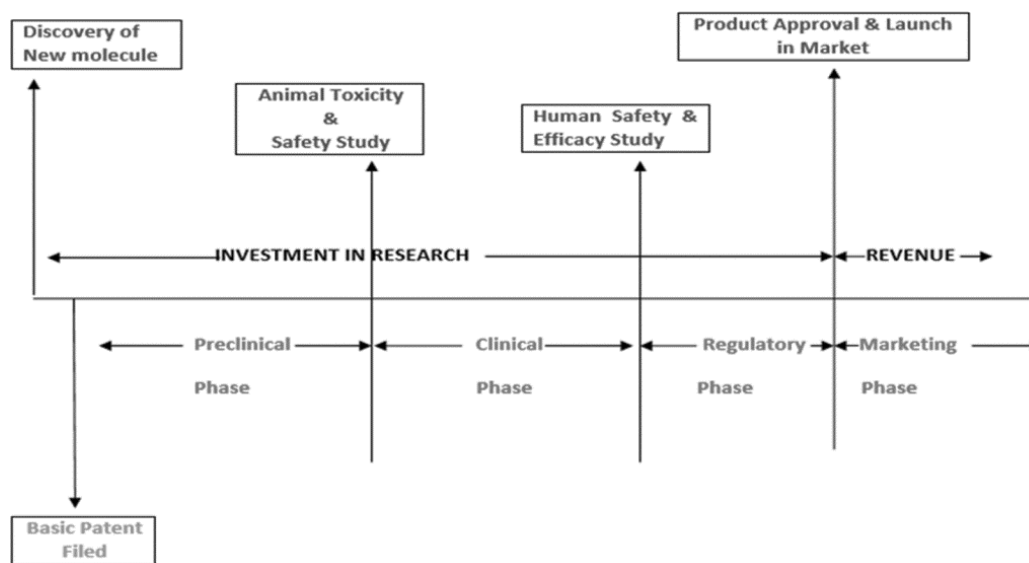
Discovery of New molecule

Animal Toxicity & Safety Study

Human Safety & Efficacy Study

Product Approval & Launch in Market

INVESTMENT IN RESEARCH

REVENUE

Preclinical Phase

Clinical Phase

Regulatory Phase

Marketing Phase

Basic Patent Filed